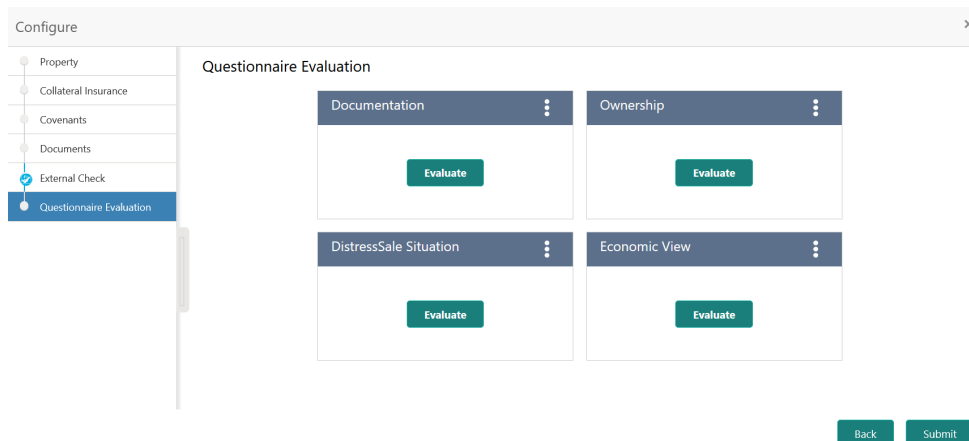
Configure

Property
Collateral Insurance
Covenants
Documents
External Check
Questionnaire Evaluation

Questionnaire Evaluation

Documentation
Evaluate

Ownership
Evaluate

DistressSale Situation
Evaluate

Economic View
Evaluate

Back
Submit